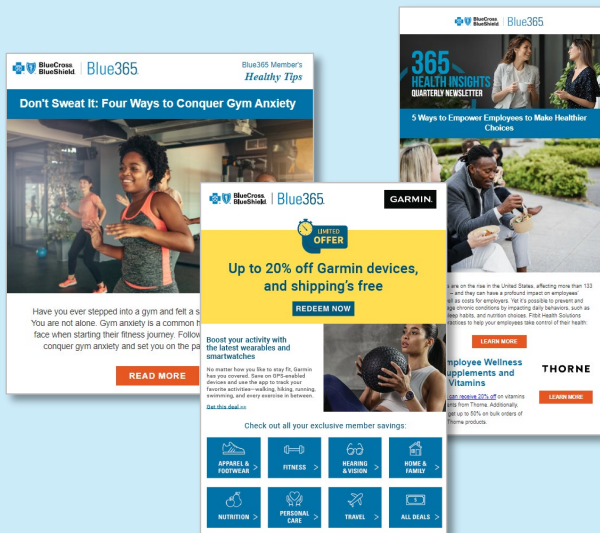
BlueCross BlueShield | Blue365

Blue365 Member's
Healthy Tips

Don't Sweat It: Four Ways to Conquer Gym Anxiety

Have you ever stepped into a gym and felt a s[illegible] You are not alone. Gym anxiety is a common h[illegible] face when starting their fitness journey. Follo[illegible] conquer gym anxiety and set you on the pa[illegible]

READ MORE

BlueCross BlueShield | Blue365

365 HEALTH INSIGHTS
QUARTERLY NEWSLETTER

5 Ways to Empower Employees to Make Healthier Choices

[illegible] are on the rise in the United States, affecting more than 133 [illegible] — and they can have a profound impact on employees' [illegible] all as costs for employers. Yet it's possible to prevent and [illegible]age chronic conditions by impacting daily behaviors, such as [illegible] sleep habits, and nutrition choices. Fitbit Health Solutions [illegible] practices to help your employees take control of their health:

LEARN MORE

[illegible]mployee Wellness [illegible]upplements and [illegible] Vitamins

THORNE

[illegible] can receive 20% off on vitamins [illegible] from Thorne. Additionally, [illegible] get up to 50% on bulk orders of Thorne products.

LEARN MORE

BlueCross BlueShield | Blue365

GARMIN.

LIMITED OFFER

Up to 20% off Garmin devices, and shipping's free

REDEEM NOW

Boost your activity with the latest wearables and smartwatches

No matter how you like to stay fit, Garmin has you covered. Save on GPS-enabled devices and use the app to track your favorite activities—walking, hiking, running, swimming, and every exercise in between.

Get this deal >>

Check out all your exclusive member savings:

APPAREL & FOOTWEAR >
FITNESS >
HEARING & VISION >
HOME & FAMILY >
NUTRITION >
PERSONAL CARE >
TRAVEL >
ALL DEALS >